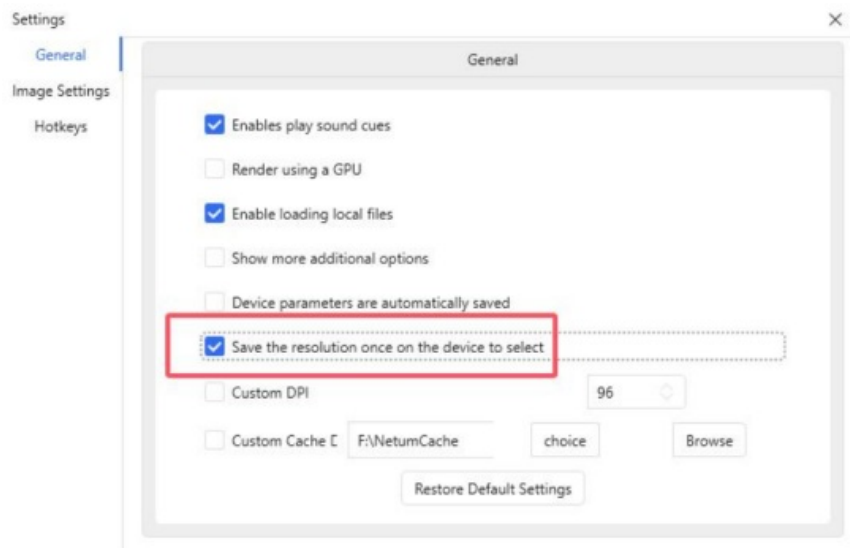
Settings

×

General

Image Settings

Hotkeys

General

Enables play sound cues

Render using a GPU

Enable loading local files

Show more additional options

Device parameters are automatically saved

Save the resolution once on the device to select

Custom DPI

96

Custom Cache D

F:\NetumCache

choice

Browse

Restore Default Settings